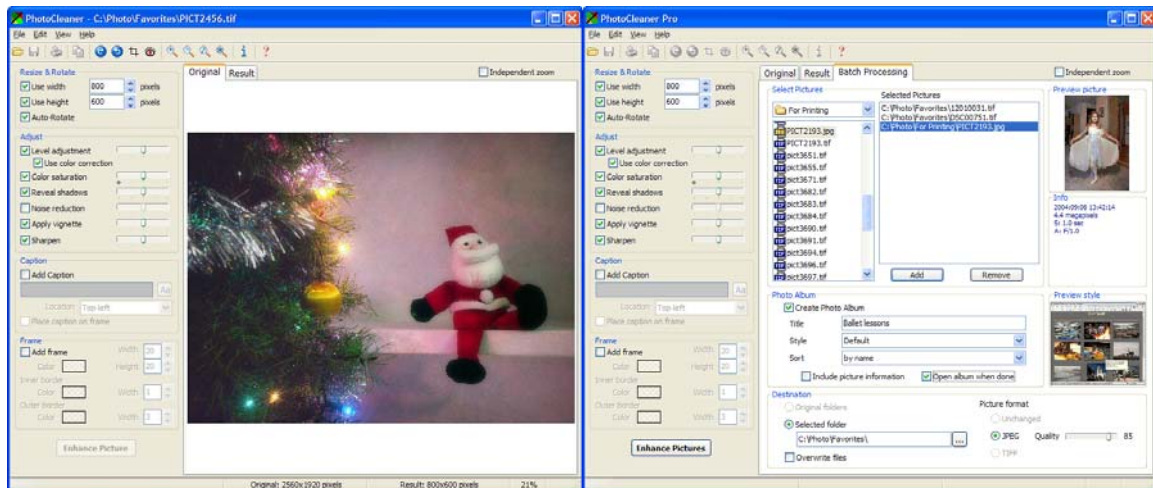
PhotoCleaner - C:\Photo\Favorites\PICT2456.tif

File Edit View Help

Resize & Rotate
Use width 800 pixels
Use height 600 pixels
Auto-Rotate

Adjust
Level adjustment
Use color correction
Color saturation
Reveal shadows
Noise reduction
Apply vignette
Sharpen

Caption
Add Caption
Aa
Location Top-left
Place caption on frame

Frame
Add frame
Width 20
Color
Height 20
Inner border
Color
Width 1
Outer Border
Color
Width 1

Enhance Picture

Original Result
Independent zoom

Original: 2560x1920 pixels
Result: 800x600 pixels
21%

PhotoCleaner Pro

File Edit View Help

Resize & Rotate
Use width 800 pixels
Use height 600 pixels
Auto-Rotate

Adjust
Level adjustment
Use color correction
Color saturation
Reveal shadows
Noise reduction
Apply vignette
Sharpen

Caption
Add Caption
Aa
Location Top-left
Place caption on frame

Frame
Add frame
Width 20
Color
Height 20
Inner border
Color
Width 1
Outer Border
Color
Width 1

Enhance Pictures

Original Result Batch Processing
Independent zoom

Select Pictures
For Printing
PICT2193.jpg
PICT2193.tif
pict3651.tif
pict3655.tif
pict3671.tif
pict3682.tif
pict3683.tif
pict3684.tif
pict3690.tif
pict3691.tif
pict3694.tif
pict3696.tif
pict3697.tif

Selected Pictures
C:\Photo\Favorites\12010031.tif
C:\Photo\Favorites\DSC00751.tif
C:\Photo\For Printing\PICT2193.jpg

Add
Remove

Preview picture

Info
2004:09:08 12:42:14
4.4 megapixels
S: 1.0 sec
A: F/1.0

Photo Album
Create Photo Album
Title Ballet lessons
Style Default
Sort by name
Include picture information
Open album when done

Preview style

Destination
Original folders
Selected folder
C:\Photo\Favorites\
...
Overwrite files

Picture format
Unchanged
JPEG Quality 85
TIFF